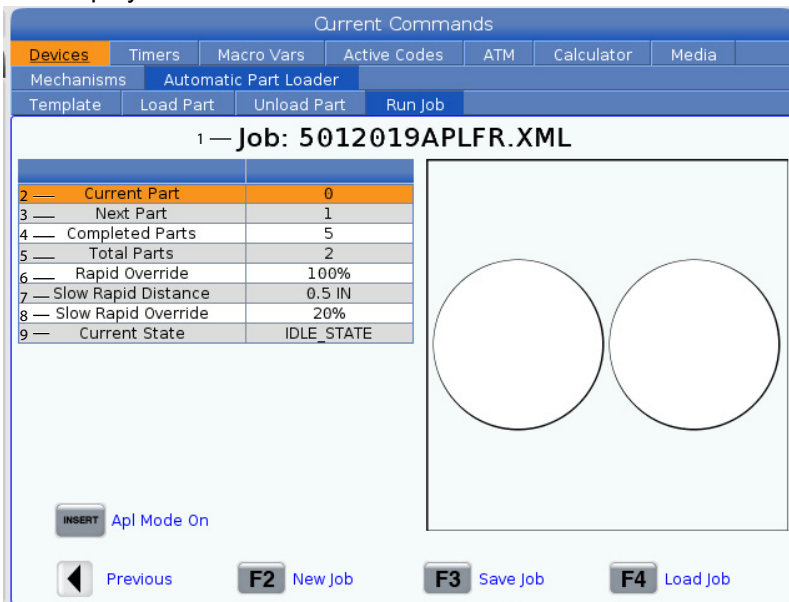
Current Commands

Devices | Timers | Macro Vars | Active Codes | ATM | Calculator | Media

Mechanisms | Automatic Part Loader

Template | Load Part | Unload Part | Run Job

1 — Job: 5012019APLFR.XML

| | |
|---|---|
| 2 — Current Part | 0 |
| 3 — Next Part | 1 |
| 4 — Completed Parts | 5 |
| 5 — Total Parts | 2 |
| 6 — Rapid Override | 100% |
| 7 — Slow Rapid Distance | 0.5 IN |
| 8 — Slow Rapid Override | 20% |
| 9 — Current State | IDLE_STATE |

INSERT Apl Mode On

Previous

F2 New Job

F3 Save Job

F4 Load Job